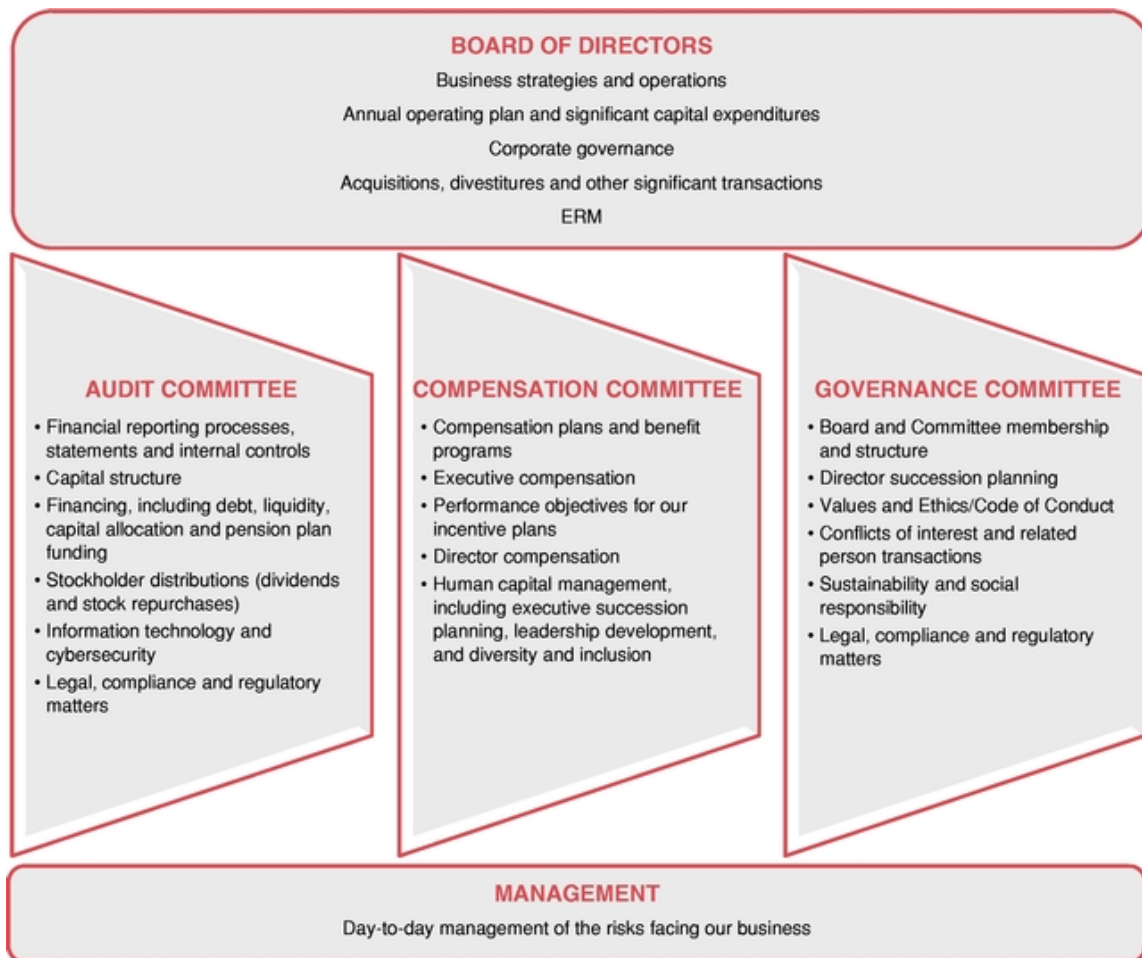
BOARD OF DIRECTORS

Business strategies and operations

Annual operating plan and significant capital expenditures

Corporate governance

Acquisitions, divestitures and other significant transactions

ERM

AUDIT COMMITTEE

• Financial reporting processes, statements and internal controls
• Capital structure
• Financing, including debt, liquidity, capital allocation and pension plan funding
• Stockholder distributions (dividends and stock repurchases)
• Information technology and cybersecurity
• Legal, compliance and regulatory matters

COMPENSATION COMMITTEE

• Compensation plans and benefit programs
• Executive compensation
• Performance objectives for our incentive plans
• Director compensation
• Human capital management, including executive succession planning, leadership development, and diversity and inclusion

GOVERNANCE COMMITTEE

• Board and Committee membership and structure
• Director succession planning
• Values and Ethics/Code of Conduct
• Conflicts of interest and related person transactions
• Sustainability and social responsibility
• Legal, compliance and regulatory matters

MANAGEMENT

Day-to-day management of the risks facing our business